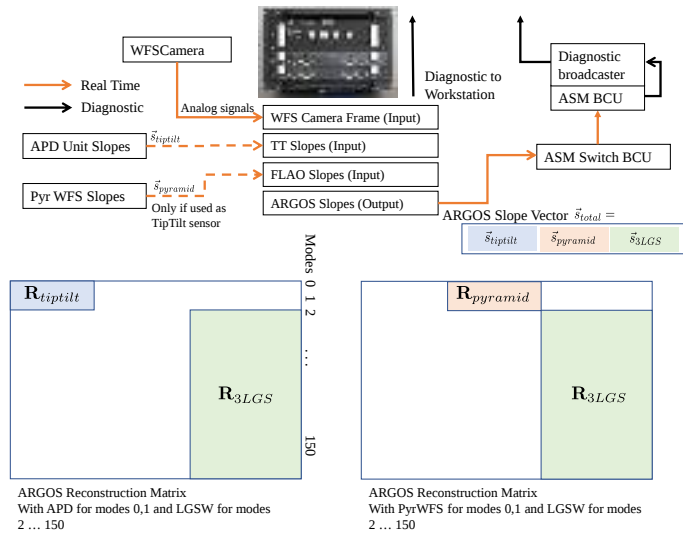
WFSCamera

Real Time
Diagnostic

Analog signals

Diagnostic to Workstation

Diagnostic broadcaster
ASM BCU

WFS Camera Frame (Input)
APD Unit Slopes $\vec{s}_{tiptilt}$
TT Slopes (Input)
Pyr WFS Slopes $\vec{s}_{pyramid}$
FLAO Slopes (Input)
Only if used as TipTilt sensor
ARGOS Slopes (Output)

ASM Switch BCU

ARGOS Slope Vector $\vec{s}_{total}$ =

| $\vec{s}_{tiptilt}$ | $\vec{s}_{pyramid}$ | $\vec{s}_{3LGS}$ |
|---|---|---|

Modes 0 1 2 … 150

$\mathbf{R}_{tiptilt}$

$\mathbf{R}_{3LGS}$

$\mathbf{R}_{pyramid}$

$\mathbf{R}_{3LGS}$

ARGOS Reconstruction Matrix
With APD for modes 0,1 and LGSW for modes 2 … 150

ARGOS Reconstruction Matrix
With PyrWFS for modes 0,1 and LGSW for modes 2 … 150